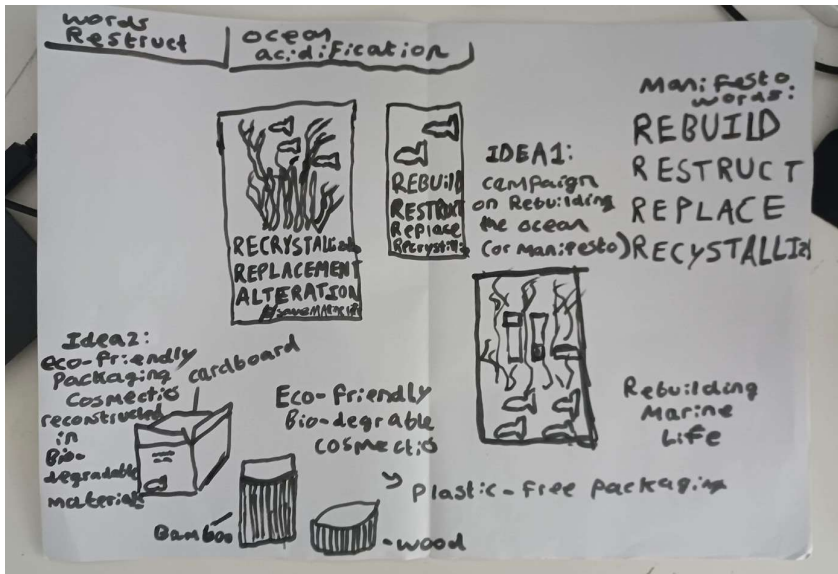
words Restruct

ocean acidification

RECRYSTALLise
REPLACEMENT
ALTERATION
#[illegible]

REBUILD
RESTRUCT
Replace
Recrystallise

IDEA1:
campaign on Rebuilding the ocean (or Manifesto)

Manifesto words:
REBUILD
RESTRUCT
REPLACE
RECYSTALLIZE

Idea2:
eco-friendly Packaging cosmectis

cardboard

reconstructed in Bio-degradable materials

Eco-friendly Bio-degrable cosmectis

Plastic-free packaging

Bamboo

wood

Rebuilding Marine Life